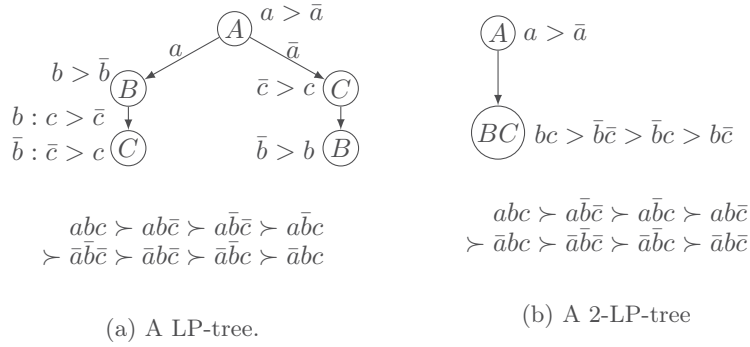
$A$ $a > \bar{a}$

$a$ $\bar{a}$

$b > \bar{b}$ $B$

$\bar{c} > c$ $C$

$b : c > \bar{c}$
$\bar{b} : \bar{c} > c$ $C$

$\bar{b} > b$ $B$

$abc \succ ab\bar{c} \succ a\bar{b}\bar{c} \succ a\bar{b}c$
$\succ \bar{a}\bar{b}\bar{c} \succ \bar{a}b\bar{c} \succ \bar{a}\bar{b}c \succ \bar{a}bc$

(a) A LP-tree.

$A$ $a > \bar{a}$

$BC$ $bc > \bar{b}\bar{c} > \bar{b}c > b\bar{c}$

$abc \succ a\bar{b}\bar{c} \succ a\bar{b}c \succ ab\bar{c}$
$\succ \bar{a}bc \succ \bar{a}\bar{b}\bar{c} \succ \bar{a}\bar{b}c \succ \bar{a}b\bar{c}$

(b) A 2-LP-tree